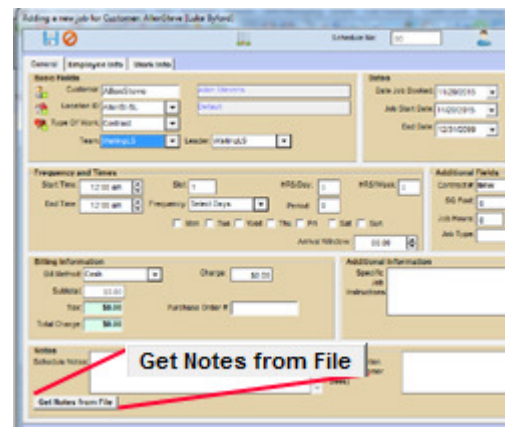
Adding a new job for Customer: AllenSteve (Luke Byford)

Schedule No: 30

General | Employee Info | Users Info

Basic Fields

Customer: AllenSteve | Allen Stevens

Location ID: AllenSt.SL | Default

Type Of Work: Contract

Team: Walnut3 | Leader: Walnut3

Dates

Date Job Booked: 11/29/2015

Job Start Date: 11/29/2015

End Date: 12/31/2099

Frequency and Times

Start Time: 12:00 am

End Time: 12:00 am

Skr: 1

Frequency: Select Days

HRS/Day: 0

Period: 0

HRS/Week: 0

Mon Tue Wed Thu Fri Sat Sun

Arrival Window: 00:00

Additional Fields

Contract #: NEW

SQ Foot: 0

Job Hours: 0

Job Type:

Billing Information

Bill Method: Cash

Charge: $0.00

Subtotal: $0.00

Tax: $0.00

Total Charge: $0.00

Purchase Order #:

Additional Information

Specific Job Instructions

Notes

Schedule Notes

Get Notes from File

Get Notes from File